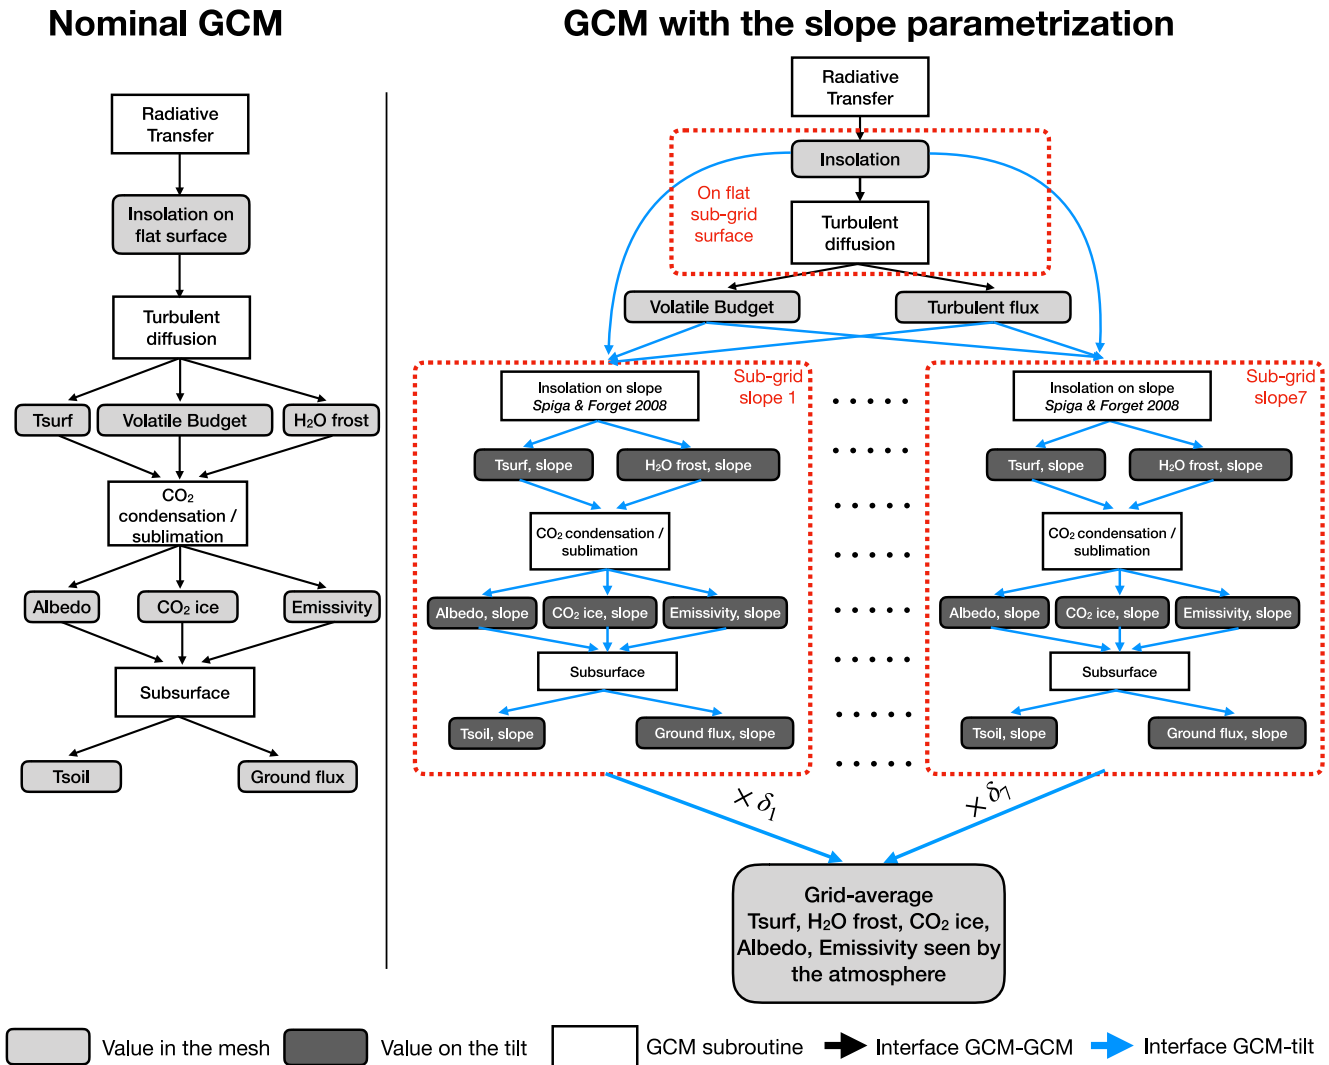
Nominal GCM

Radiative Transfer

Insolation on flat surface

Turbulent diffusion

Tsurf

Volatile Budget

$H_2O$ frost

$CO_2$ condensation / sublimation

Albedo

$CO_2$ ice

Emissivity

Subsurface

Tsoil

Ground flux

GCM with the slope parametrization

Radiative Transfer

Insolation

On flat sub-grid surface

Turbulent diffusion

Volatile Budget

Turbulent flux

Insolation on slope
Spiga & Forget 2008

Sub-grid slope 1

Tsurf, slope

$H_2O$ frost, slope

$CO_2$ condensation / sublimation

Albedo, slope

$CO_2$ ice, slope

Emissivity, slope

Subsurface

Tsoil, slope

Ground flux, slope

Insolation on slope
Spiga & Forget 2008

Sub-grid slope7

Tsurf, slope

$H_2O$ frost, slope

$CO_2$ condensation / sublimation

Albedo, slope

$CO_2$ ice, slope

Emissivity, slope

Subsurface

Tsoil, slope

Ground flux, slope

$\times \delta_1$

$\times \delta_7$

Grid-average Tsurf, $H_2O$ frost, $CO_2$ ice, Albedo, Emissivity seen by the atmosphere

Value in the mesh

Value on the tilt

GCM subroutine

Interface GCM-GCM

Interface GCM-tilt